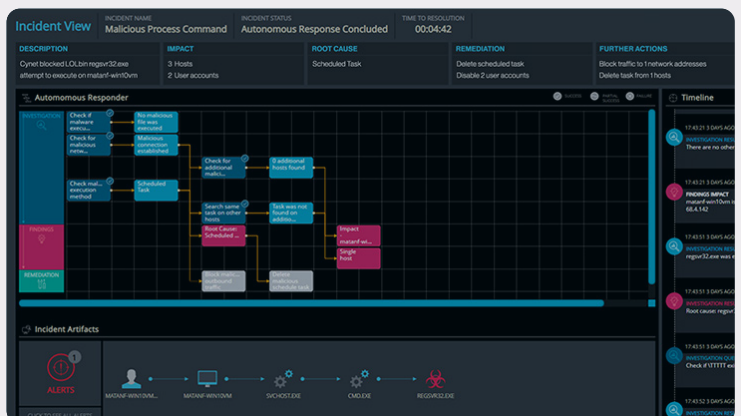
Incident View

INCIDENT NAME
Malicious Process Command

INCIDENT STATUS
Autonomous Response Concluded

TIME TO RESOLUTION
00:04:42

DESCRIPTION
Cynet blocked LOLbin regsvr32.exe attempt to execute on matanf-win10vm

IMPACT
3 Hosts
2 User accounts

ROOT CAUSE
Scheduled Task

REMEDIATION
Delete scheduled task
Disable 2 user accounts

FURTHER ACTIONS
Block traffic to 1 network addresses
Delete task from 1 hosts

Automomous Responder

SUCCESS PARTIAL SUCCESS FAILURE

INVESTIGATION

FINDINGS

REMEDIATION

Check if malware execu...

Check for malicious new...

Check mal... execution method

No malicious file was executed

Malicious connection established

Scheduled Task

Check for additional malici...

Search same task on other hosts

Root Cause: Scheduled ...

Block malic... outbound traffi...

0 additional hosts found

Task was not found on additio...

Delete malicious scheduled task

Impact
matanf-win10vm
Single host

Timeline

17:43:21 3 DAYS AGO
INVESTIGATION RESULT
There are no other...

17:43:21 3 DAYS AGO
FINDINGS IMPACT
matanf-win10vm
68.4.142

17:43:21 3 DAYS AGO
INVESTIGATION RESULT
regsvr32.exe was...

17:43:21 3 DAYS AGO
INVESTIGATION RESULT
Root cause: regsvr...

17:43:11 3 DAYS AGO
INVESTIGATION QUE...
Check if \TTTTT exe...

17:43:11 3 DAYS AGO
INVESTIGATION RESU...

Incident Artifacts

1
ALERTS

MATANF-WIN10VM...

MATANF-WIN10VM

SVCHOST.EXE

CMD.EXE

REGSVR32.EXE

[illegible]